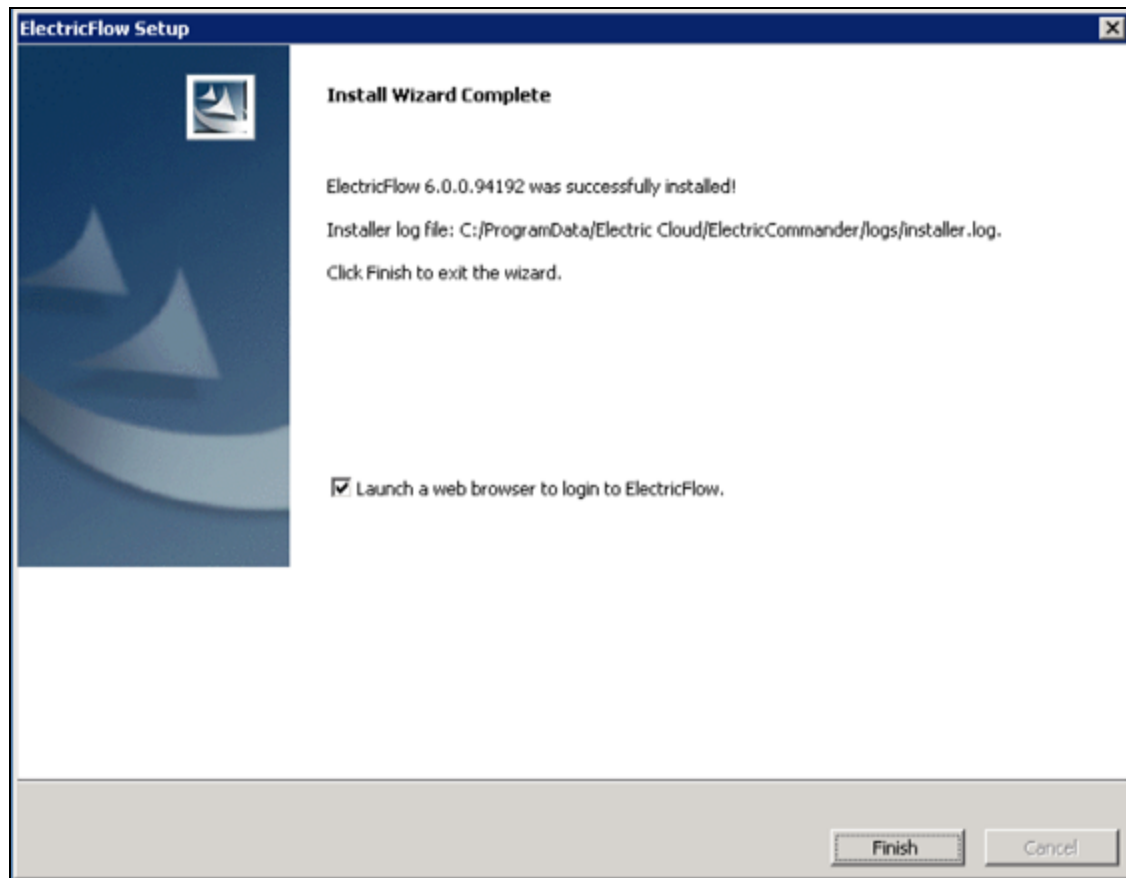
ElectricFlow Setup

Install Wizard Complete

ElectricFlow 6.0.0.94192 was successfully installed!

Installer log file: C:/ProgramData/Electric Cloud/ElectricCommander/logs/installer.log.

Click Finish to exit the wizard.

Launch a web browser to login to ElectricFlow.

Finish

Cancel